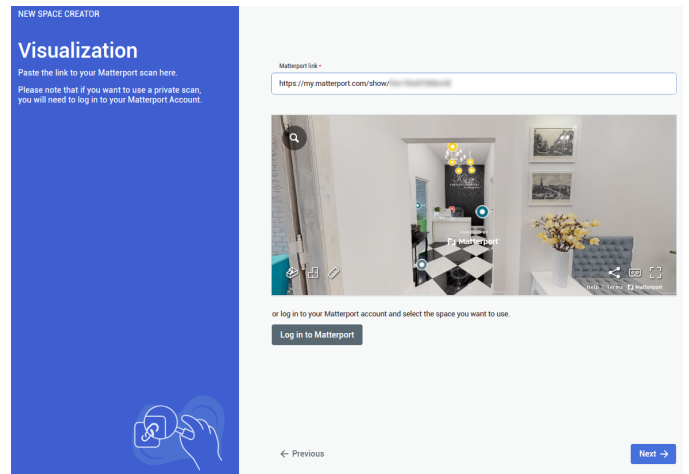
NEW SPACE CREATOR

Visualization

Paste the link to your Matterport scan here.

Please note that if you want to use a private scan, you will need to log in to your Matterport Account.

Matterport link *

https://my.matterport.com/show/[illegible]

Matterport

Help | Terms | Matterport

or log in to your Matterport account and select the space you want to use.

Log in to Matterport

← Previous

Next →